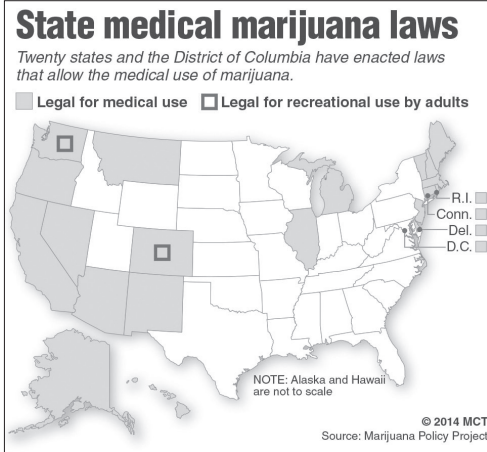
State medical marijuana laws

Twenty states and the District of Columbia have enacted laws that allow the medical use of marijuana.

Legal for medical use  Legal for recreational use by adults

R.I.
Conn.
Del.
D.C.

NOTE: Alaska and Hawaii are not to scale

© 2014 MCT
Source: Marijuana Policy Project